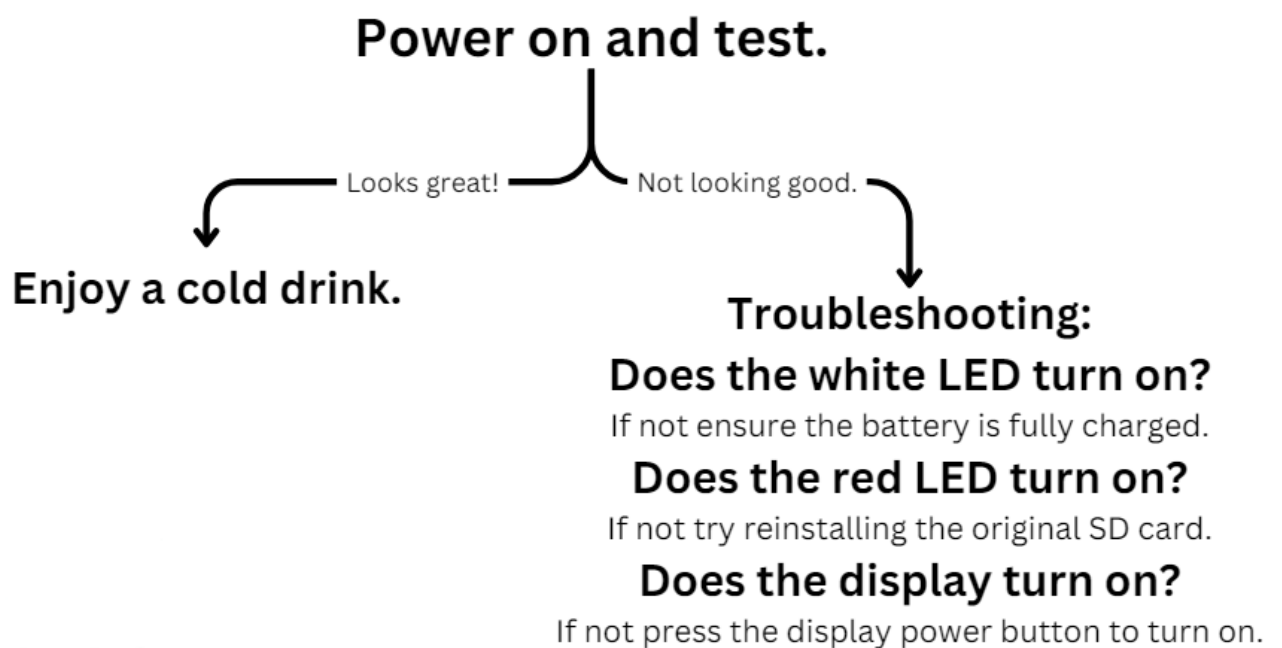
Power on and test.

Looks great!

Not looking good.

Enjoy a cold drink.

Troubleshooting:

Does the white LED turn on?

If not ensure the battery is fully charged.

Does the red LED turn on?

If not try reinstalling the original SD card.

Does the display turn on?

If not press the display power button to turn on.